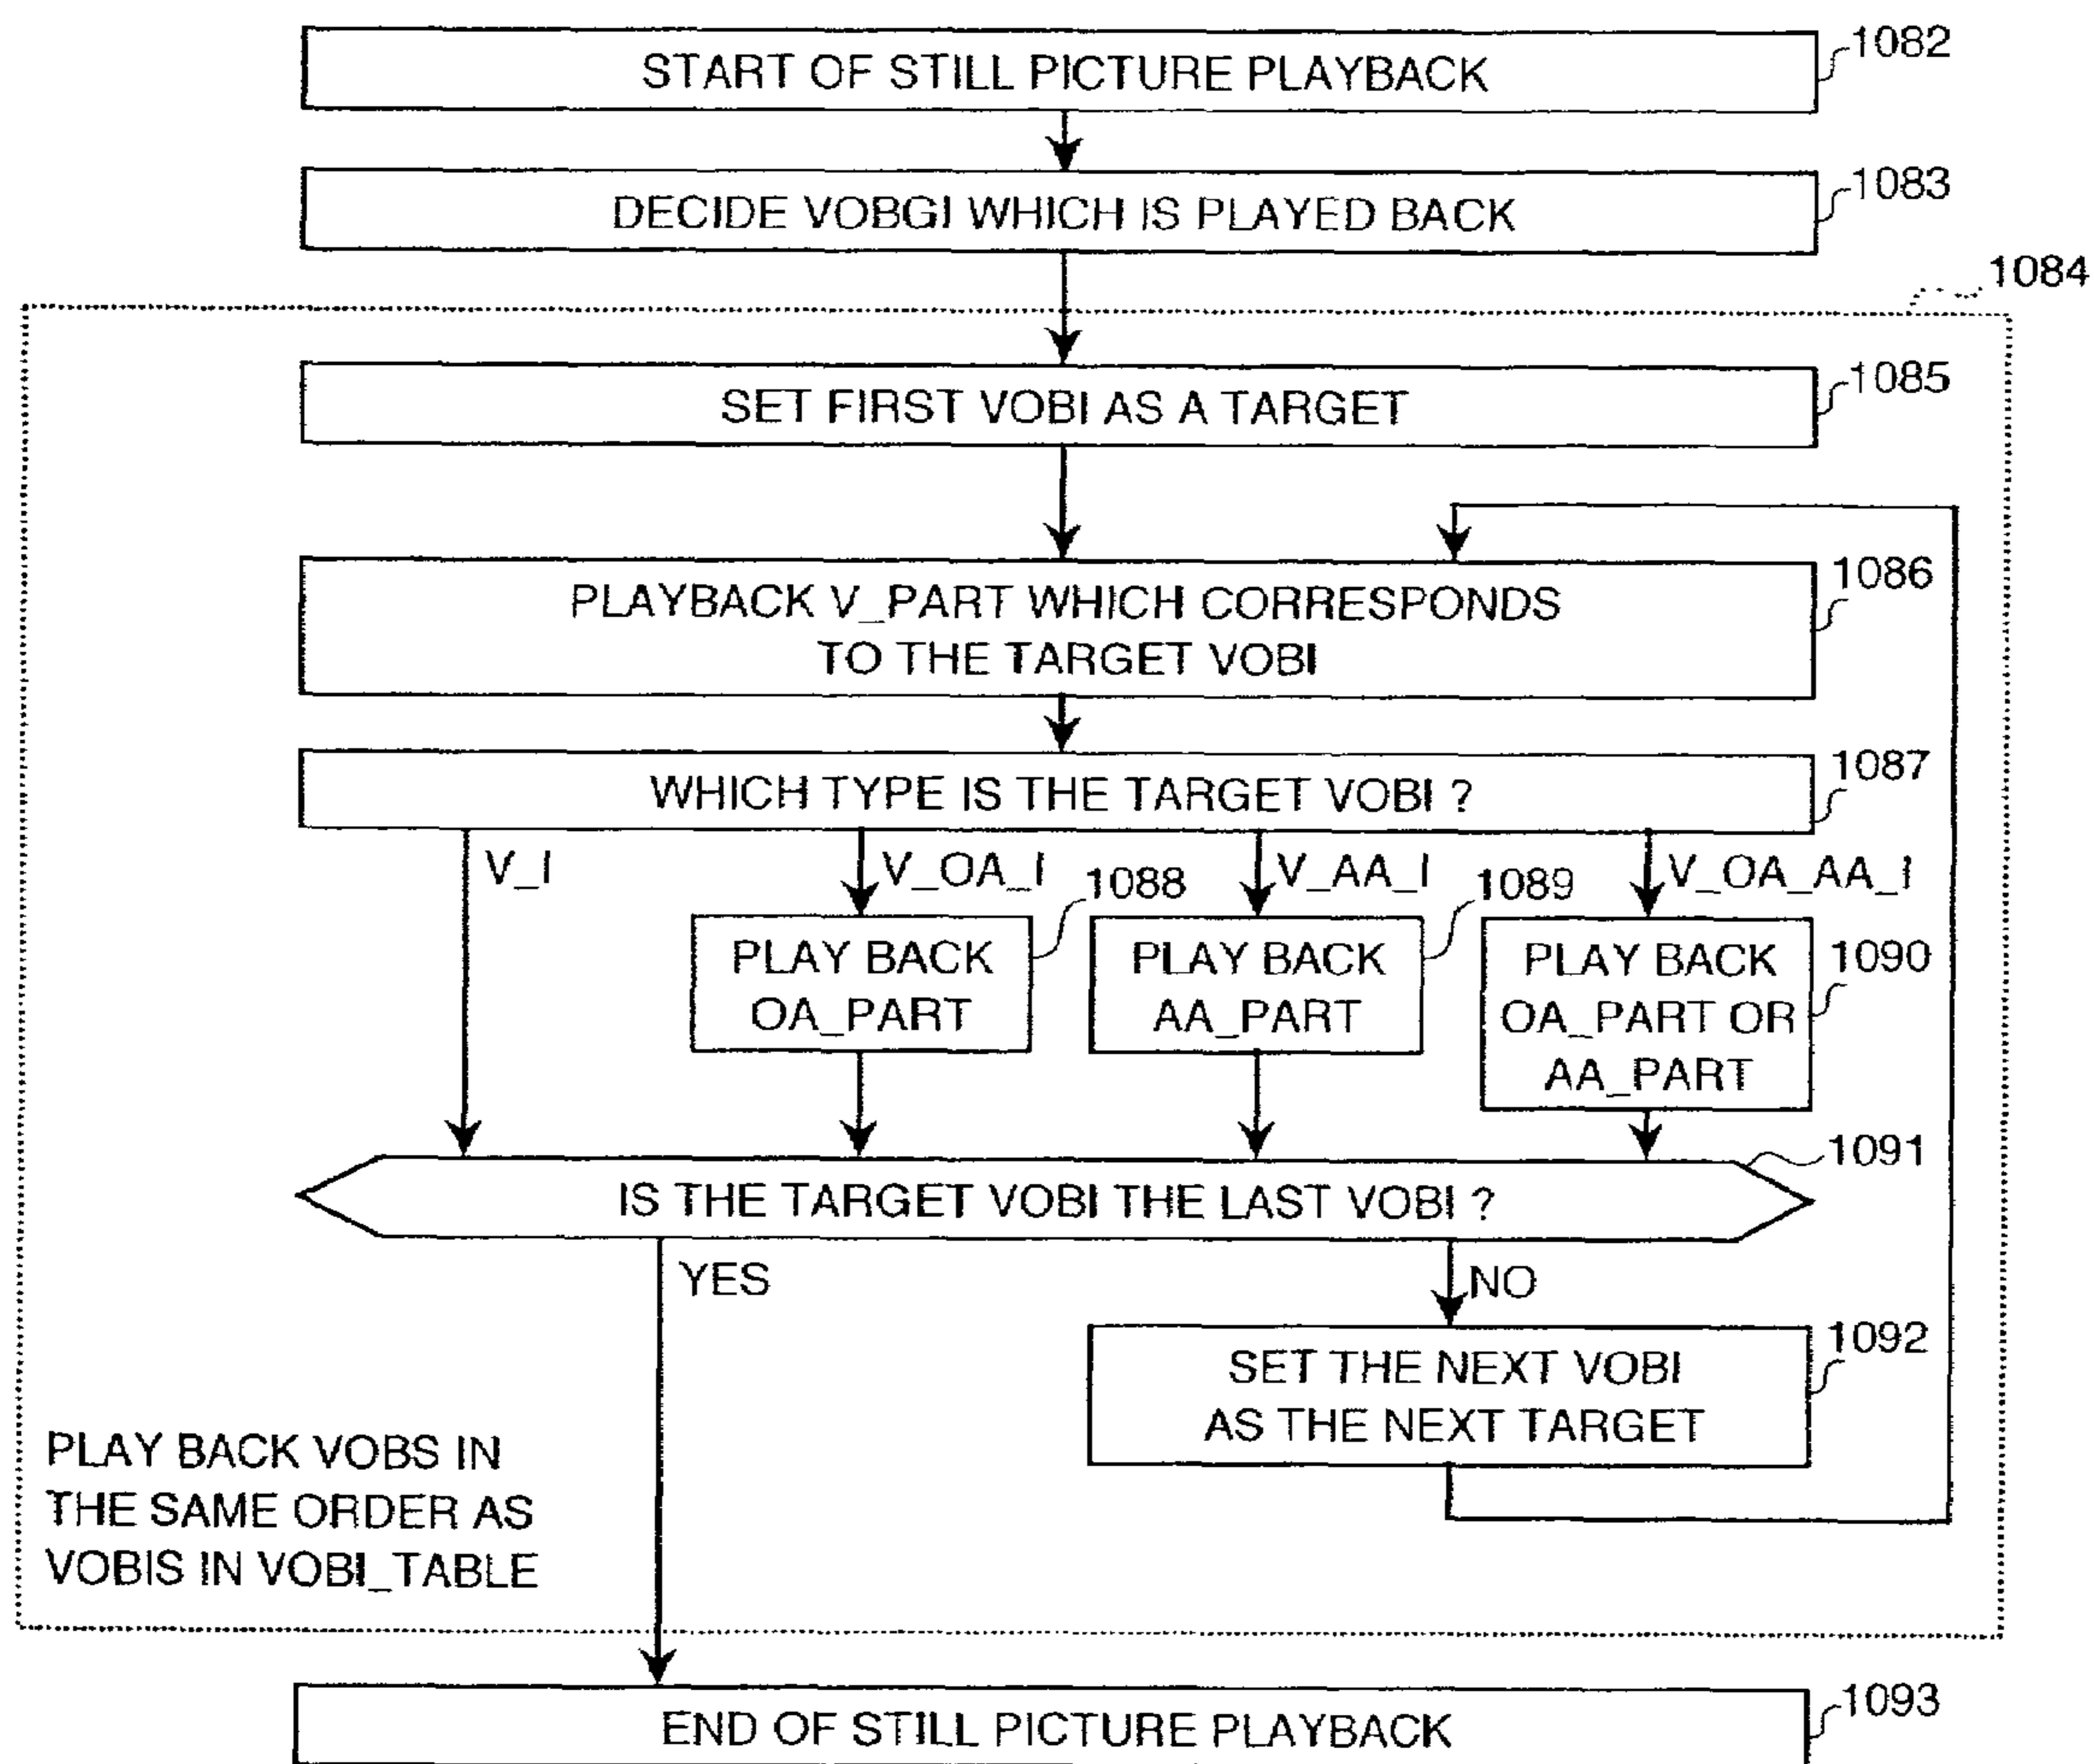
START OF STILL PICTURE PLAYBACK
1082

DECIDE VOBGI WHICH IS PLAYED BACK
1083

1084

SET FIRST VOBI AS A TARGET
1085

PLAYBACK V_PART WHICH CORRESPONDS TO THE TARGET VOBI
1086

WHICH TYPE IS THE TARGET VOBI ?
1087

V_I

V_OA_I

1088

V_AA_I

1089

V_OA_AA_I

PLAY BACK OA_PART

PLAY BACK AA_PART

PLAY BACK OA_PART OR AA_PART

1090

IS THE TARGET VOBI THE LAST VOBI ?
1091

YES

NO

SET THE NEXT VOBI AS THE NEXT TARGET
1092

PLAY BACK VOBS IN THE SAME ORDER AS VOBIS IN VOBI_TABLE

END OF STILL PICTURE PLAYBACK
1093